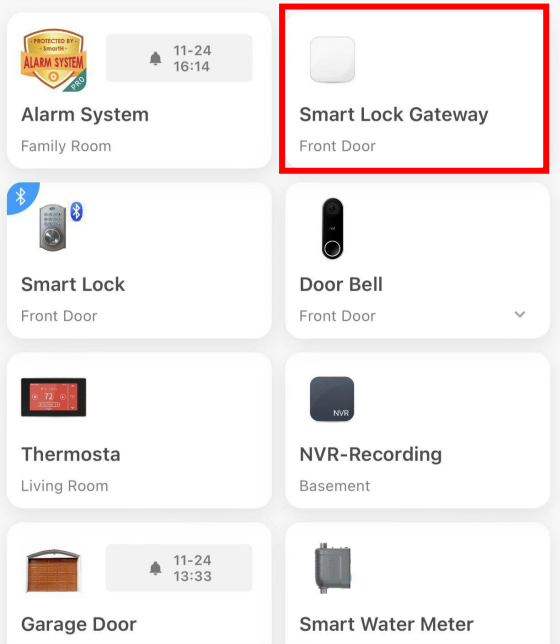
PROTECTED BY SmartH ALARM SYSTEM PRO

11-24
16:14

Alarm System
Family Room

Smart Lock Gateway
Front Door

Smart Lock
Front Door

Door Bell
Front Door

72

Thermosta
Living Room

NVR

NVR-Recording
Basement

11-24
13:33

Garage Door

Smart Water Meter